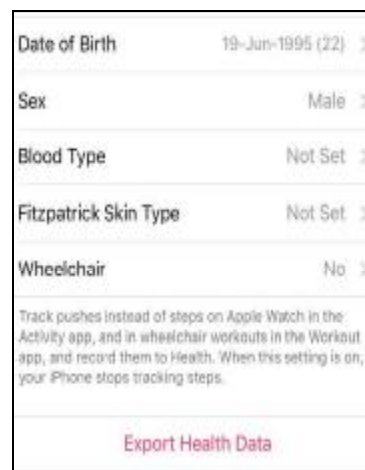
Date of Birth 19-Jun-1995 (22) >

Sex Male >

Blood Type Not Set >

Fitzpatrick Skin Type Not Set >

Wheelchair No >

Track pushes instead of steps on Apple Watch in the Activity app, and in wheelchair workouts in the Workout app, and record them to Health. When this setting is on, your iPhone stops tracking steps.

Export Health Data